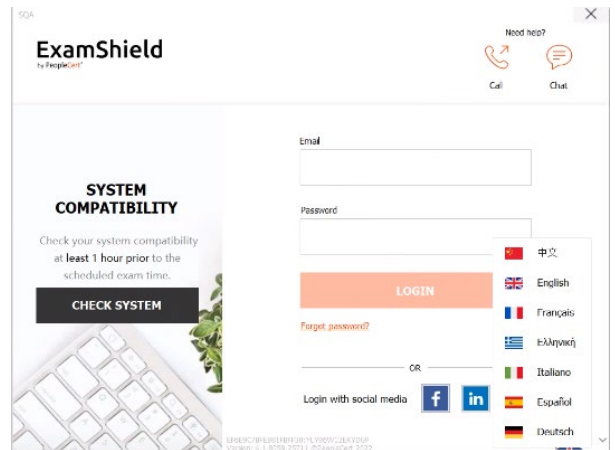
SQA

×

ExamShield
by PeopleCert

Need help?

Call

Chat

SYSTEM COMPATIBILITY

Check your system compatibility at least 1 hour prior to the scheduled exam time.

CHECK SYSTEM

Email

Password

LOGIN

Forgot password?

OR

Login with social media

f

in

中文

English

Français

Ελληνική

Italiano

Español

Deutsch

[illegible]
Version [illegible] © PeopleCert 2022